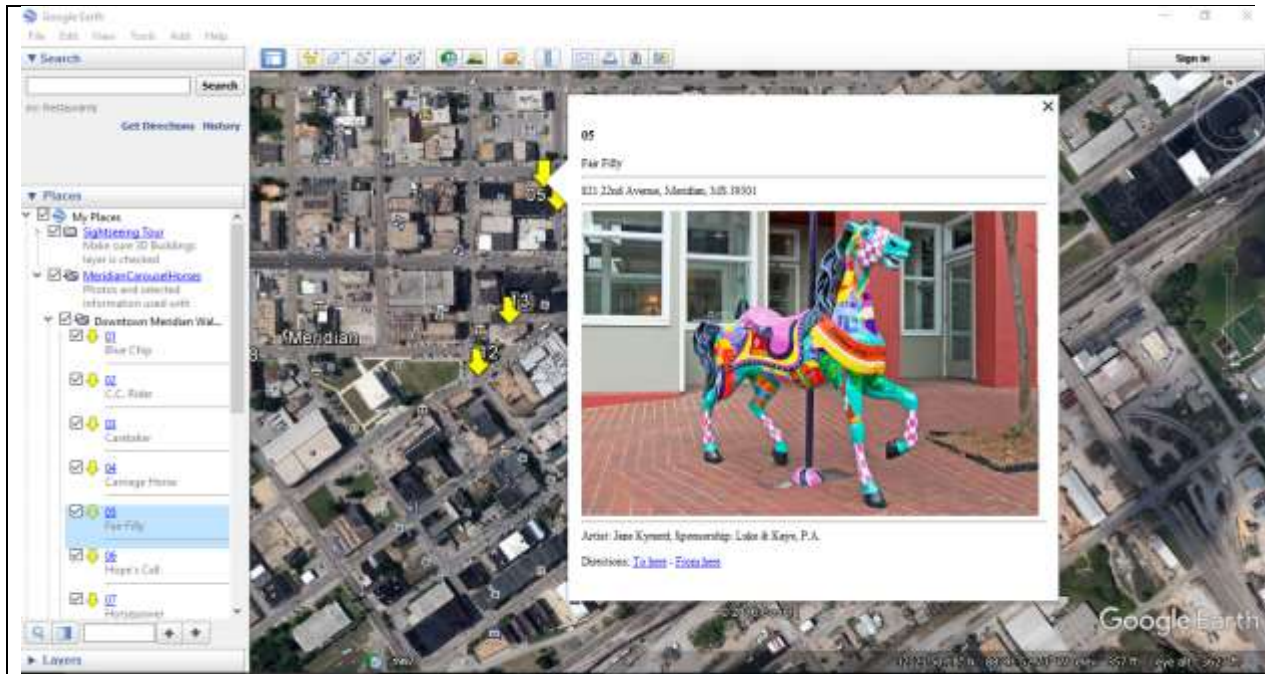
Google Earth

File Edit View Tools Add Help

▼ Search

Search

ex: Restaurants

Get Directions History

▼ Places

My Places

Sightseeing Tour

Make sure 3D Buildings layer is checked

MeridianCarouselHorses

Photos and selected information used with

Downtown Meridian Wal...

01

Blue Chip

02

C.C. Rider

03

Caretaker

04

Carriage Horse

05

Fair Filly

06

Hope's Colt

07

Horsepower

► Layers

Sign in

Meridian

05

13

12

05

Fair Filly

831 22nd Avenue, Meridian, MS 39301

Artist: Jane Kynerd, Sponsorship: Lake & Kaye, P.A.

Directions: To here - From here

Google Earth

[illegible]